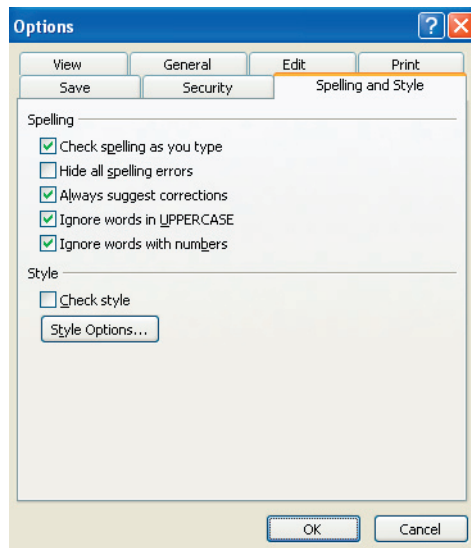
Options

View
General
Edit
Print
Save
Security
Spelling and Style

Spelling

Check spelling as you type

Hide all spelling errors

Always suggest corrections

Ignore words in UPPERCASE

Ignore words with numbers

Style

Check style

Style Options...

OK
Cancel